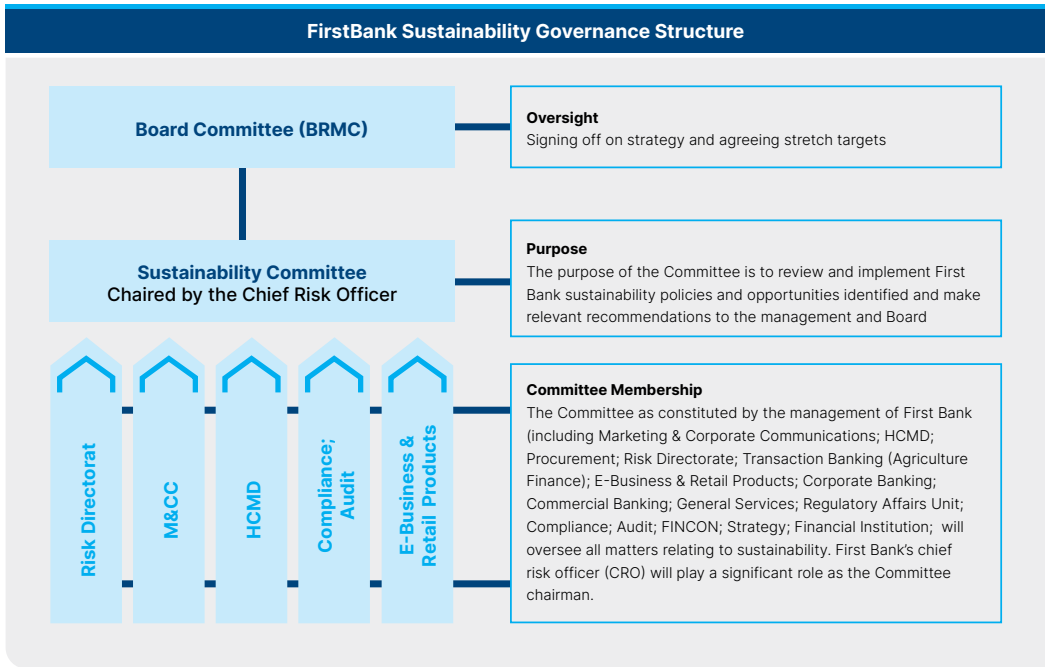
FirstBank Sustainability Governance Structure

Board Committee (BRMC)

Oversight
Signing off on strategy and agreeing stretch targets

Sustainability Committee
Chaired by the Chief Risk Officer

Purpose
The purpose of the Committee is to review and implement First Bank sustainability policies and opportunities identified and make relevant recommendations to the management and Board

Risk Directorat

M&CC

HCMD

Compliance; Audit

E-Business & Retail Products

Committee Membership
The Committee as constituted by the management of First Bank (including Marketing & Corporate Communications; HCMD; Procurement; Risk Directorate; Transaction Banking (Agriculture Finance); E-Business & Retail Products; Corporate Banking; Commercial Banking; General Services; Regulatory Affairs Unit; Compliance; Audit; FINCON; Strategy; Financial Institution; will oversee all matters relating to sustainability. First Bank's chief risk officer (CRO) will play a significant role as the Committee chairman.